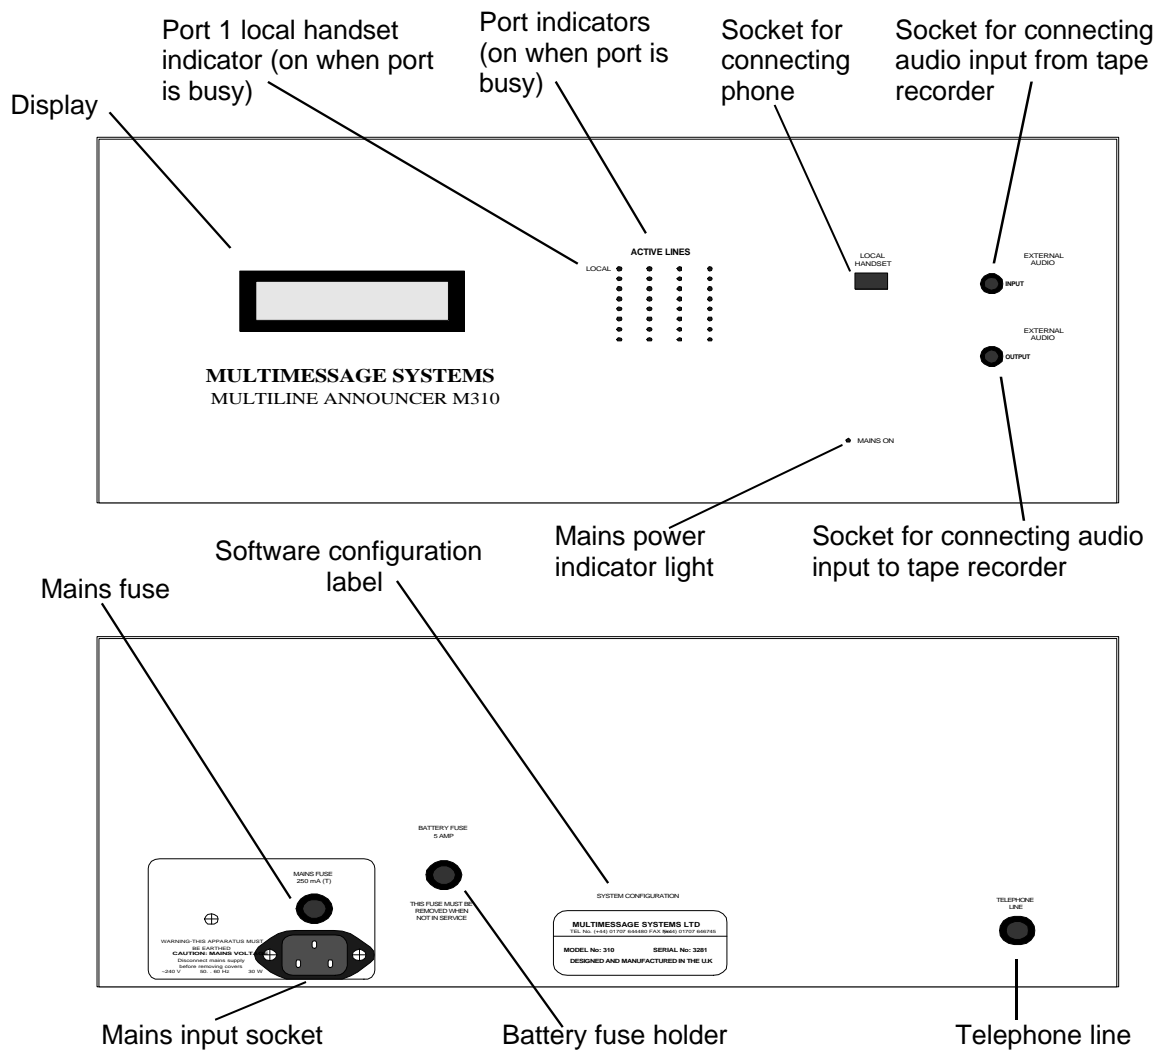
Display

Port 1 local handset indicator (on when port is busy)

Port indicators (on when port is busy)

Socket for connecting phone

Socket for connecting audio input from tape recorder

ACTIVE LINES

LOCAL

LOCAL HANDSET

EXTERNAL AUDIO

INPUT

EXTERNAL AUDIO

OUTPUT

MULTIMESSAGE SYSTEMS
MULTILINE ANNOUNCER M310

MAINS ON

Mains power indicator light

Socket for connecting audio input to tape recorder

Software configuration label

Mains fuse

MAINS FUSE
250 mA (T)

WARNING-THIS APPARATUS MUST BE EARTHED
CAUTION: MAINS VOLT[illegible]
Disconnect mains supply before removing covers
~240 V 50... 60 Hz 30 W

BATTERY FUSE
5 AMP

THIS FUSE MUST BE REMOVED WHEN NOT IN SERVICE

SYSTEM CONFIGURATION

MULTIMESSAGE SYSTEMS LTD
TEL No. (+44) 01707 644480 FAX No. (+44) 01707 646745
MODEL No: 310 SERIAL No: 3281
DESIGNED AND MANUFACTURED IN THE U.K

TELEPHONE LINE

Mains input socket

Battery fuse holder

Telephone line